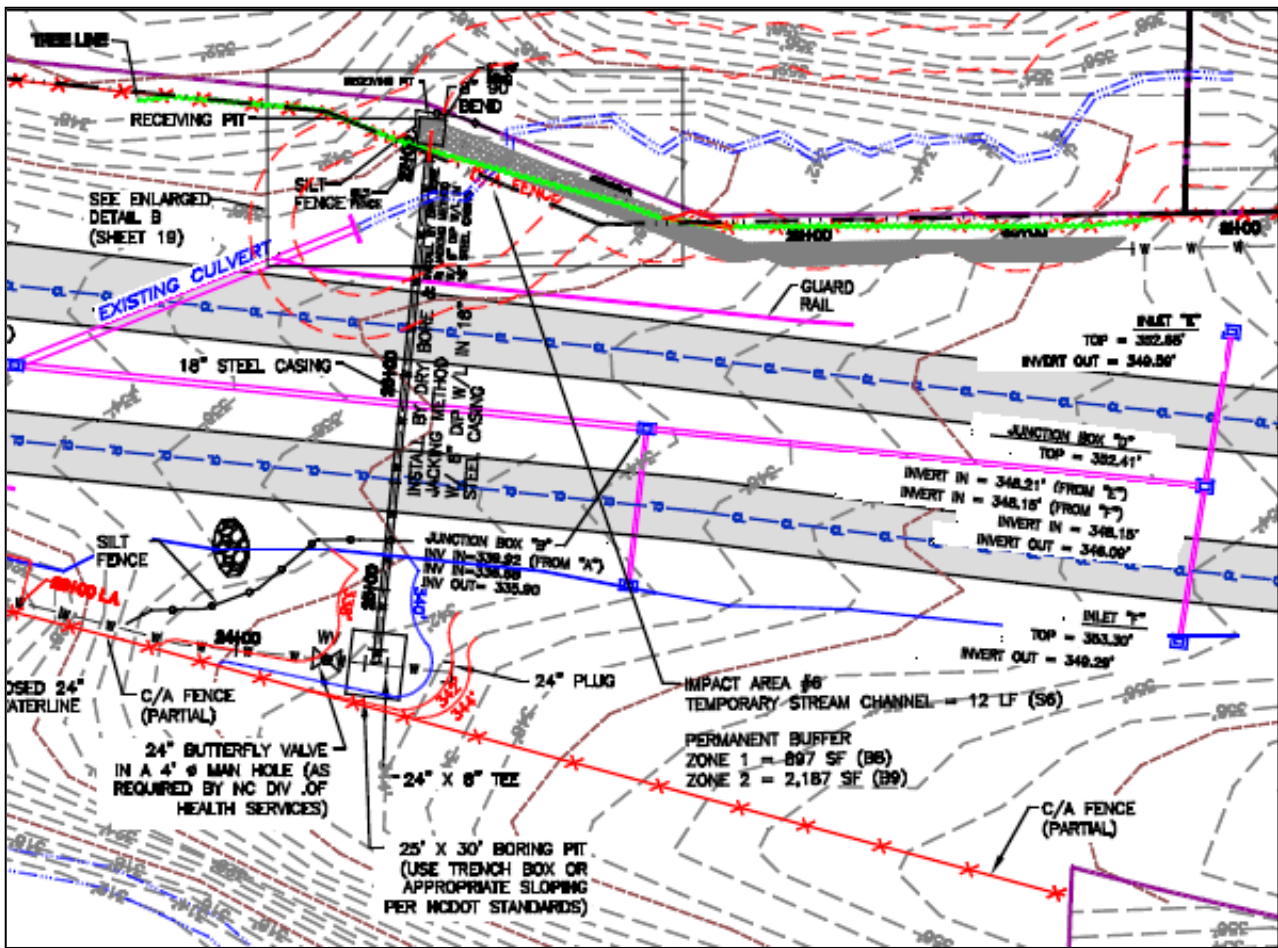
TREE LINE

RECEIVING PIT

RECEIVING PIT

8" 90° BEND

SILT FENCE

SILT FENCE

SEE ENLARGED DETAIL B (SHEET 19)

EXISTING CULVERT

GUARD RAIL

18" STEEL CASING

INSTALL BY DRY BORE & JACKING METHOD W/ 8" DIP W/L IN 18" STEEL CASING

INLET "E"
TOP = 352.86'
INVERT OUT = 349.59'

JUNCTION BOX "D"
TOP = 352.41'
INVERT IN = 348.21' (FROM "E")
INVERT IN = 348.15' (FROM "F")
INVERT IN = 348.15'
INVERT OUT = 348.09'

SILT FENCE

JUNCTION BOX "B"
INV IN=338.92 (FROM "A")
INV IN=338.88
INV OUT= 335.90

INLET "F"
TOP = 353.30'
INVERT OUT = 349.29'

OSED 24" ATERLINE

C/A FENCE (PARTIAL)

24" PLUG

IMPACT AREA #6
TEMPORARY STREAM CHANNEL = 12 LF (S6)

PERMANENT BUFFER
ZONE 1 = 897 SF (B8)
ZONE 2 = 2,187 SF (B9)

24" BUTTERFLY VALVE IN A 4' ⌀ MAN HOLE (AS REQUIRED BY NC DIV .OF HEALTH SERVICES)

24" X 8" TEE

C/A FENCE (PARTIAL)

25' X 30' BORING PIT (USE TRENCH BOX OR APPROPRIATE SLOPING PER NCDOT STANDARDS)